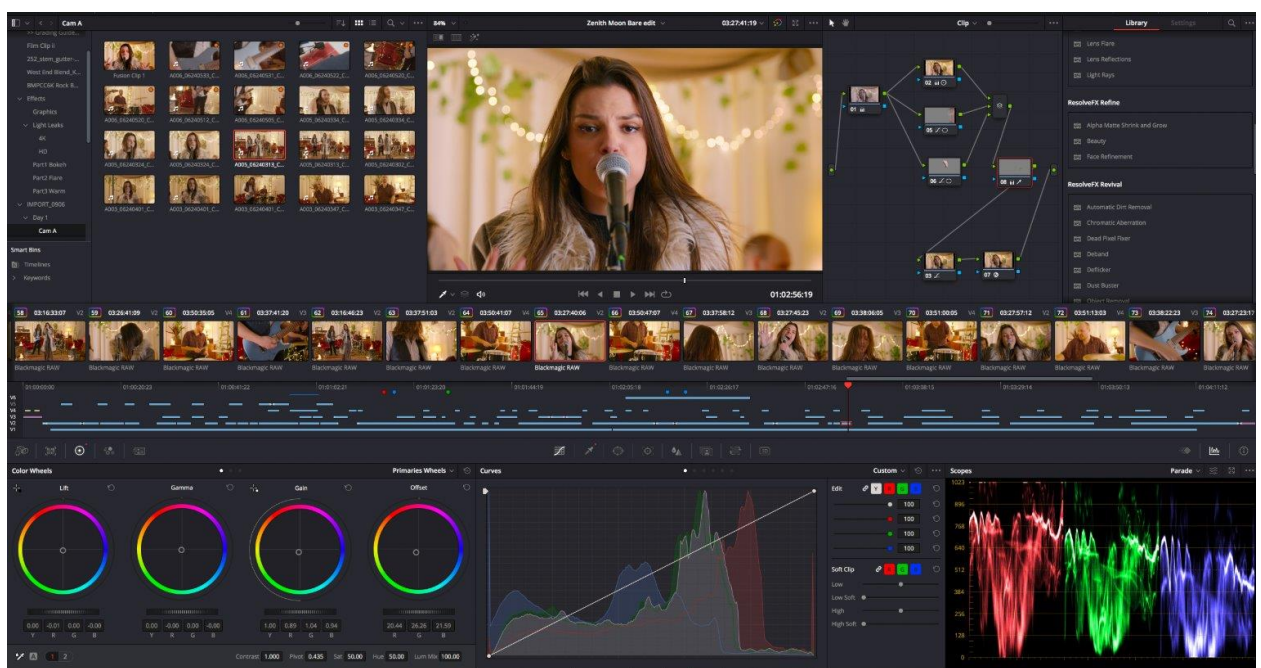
Cam A

84%

Zenith Moon Bare edit

03:27:41:19

Clip

Library

Settings

Film Clip I

252_stem_gutter-...

West End Blend_K...

BMPCC6K Rock R...

Effects

Graphics

Light Leaks

4K

HD

Part1 Bokeh

Part2 Flare

Part3 Warm

IMPORT_0906

Day 1

Cam A

Smart Bins

Timelines

Keywords

Fusion Clip 1

01:02:56:19

01

02

05

06

08

03

07

Lens Flare

Lens Reflections

Light Rays

ResolveFX Refine

Alpha Matte Shrink and Grow

Beauty

Face Refinement

ResolveFX Revival

Automatic Dirt Removal

Chromatic Aberration

Dead Pixel Fixer

Deband

Deflicker

Dust Buster

Object Removal

| 58 | 03:16:33:07 | V2 | 59 | 03:26:41:09 | V2 | 60 | 03:50:35:05 | V4 | 61 | 03:37:41:23 | V3 | 62 | 03:16:46:23 | V3 | 63 | 03:37:51:03 | V2 | 64 | 03:50:41:07 | V4 | 65 | 03:27:40:06 | V2 | 66 | 03:50:47:07 | V4 | 67 | 03:37:58:12 | V3 | 68 | 03:27:45:23 | V2 | 69 | 03:38:06:05 | V3 | 70 | 03:51:00:05 | V4 | 71 | 03:27:57:12 | V2 | 72 | 03:51:13:03 | V4 | 73 | 03:38:22:23 | V3 | 74 | 03:27:23:17 |

Blackmagic RAW

Color Wheels

Primaries Wheels

Lift

Gamma

Gain

Offset

0.00 -0.01 0.00 0.00
Y R G B

0.00 -0.00 0.00 -0.00
Y R G B

1.00 0.89 1.04 0.94
Y R G B

20.44 26.26 21.59
R G B

Contrast 1.000 Pivot 0.435 Sat 50.00 Hue 50.00 Lum Mix 100.00

Curves

Custom

Edit

100

100

100

100

Soft Clip

Low

Low Soft

High

High Soft

Scopes

Parade

1023

896

768

640

512

384

256

128

0